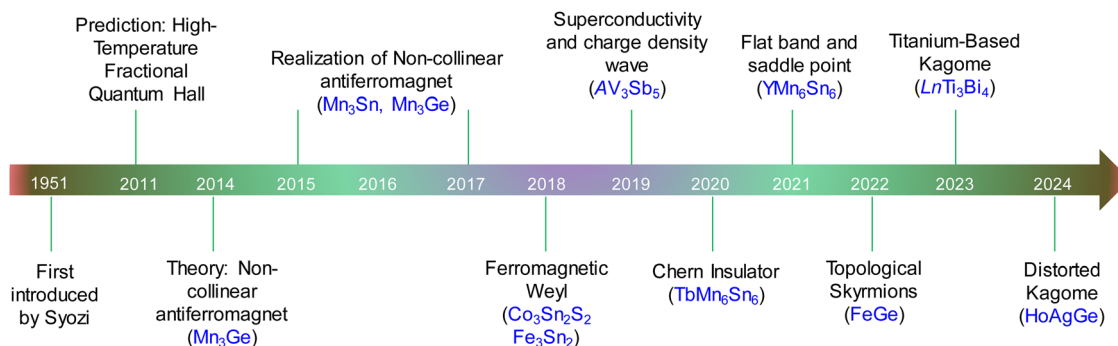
Prediction: High-Temperature Fractional Quantum Hall

Realization of Non-collinear antiferromagnet ($Mn_3Sn$, $Mn_3Ge$)

Superconductivity and charge density wave ($AV_3Sb_5$)

Flat band and saddle point ($YMn_6Sn_6$)

Titanium-Based Kagome ($Ln Ti_3Bi_4$)

1951 2011 2014 2015 2016 2017 2018 2019 2020 2021 2022 2023 2024

First introduced by Syozi

Theory: Non-collinear antiferromagnet ($Mn_3Ge$)

Ferromagnetic Weyl ($Co_3Sn_2S_2$ $Fe_3Sn_2$)

Chern Insulator ($TbMn_6Sn_6$)

Topological Skyrmions (FeGe)

Distorted Kagome (HoAgGe)